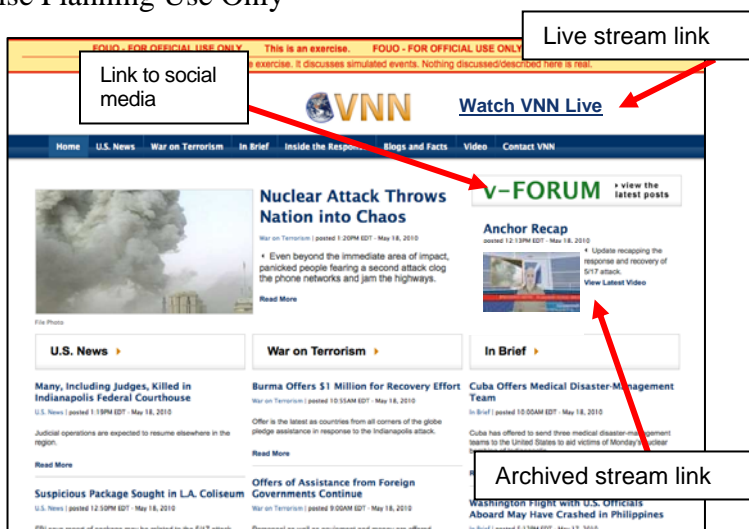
ise Planning Use Only

FOUO - FOR OFFICIAL USE ONLY This is an exercise. FOUO - FOR OFFICIAL USE ONLY

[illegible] exercise. It discusses simulated events. Nothing discussed/described here is real.

Live stream link

Link to social media

VNN

Watch VNN Live

Home | U.S. News | War on Terrorism | In Brief | Inside the Respo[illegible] | Blogs and Facts | Video | Contact VNN

Nuclear Attack Throws Nation into Chaos

War on Terrorism | posted 1:20PM EDT - May 18, 2010

Even beyond the immediate area of impact, panicked people fearing a second attack clog the phone networks and jam the highways.

Read More

File Photo

v-FORUM view the latest posts

Anchor Recap

posted 12:13PM EDT - May 18, 2010

Update recapping the response and recovery of 5/17 attack.

View Latest Video

U.S. News

War on Terrorism

In Brief

Many, Including Judges, Killed in Indianapolis Federal Courthouse

U.S. News | posted 1:19PM EDT - May 18, 2010

Judicial operations are expected to resume elsewhere in the region.

Read More

Burma Offers $1 Million for Recovery Effort

War on Terrorism | posted 10:55AM EDT - May 18, 2010

Offer is the latest as countries from all corners of the globe pledge assistance in response to the Indianapolis attack.

Read More

Cuba Offers Medical Disaster-Management Team

In Brief | posted 10:00AM EDT - May 18, 2010

Cuba has offered to send three medical disaster-management teams to the United States to aid victims of Monday's nuclear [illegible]

Archived stream link

Suspicious Package Sought in L.A. Coliseum

U.S. News | posted 12:50PM EDT - May 18, 2010

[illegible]

Offers of Assistance from Foreign Governments Continue

War on Terrorism | posted 9:00AM EDT - May 18, 2010

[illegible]

Washington Flight with U.S. Officials Aboard May Have Crashed in Philippines

In Brief | posted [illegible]